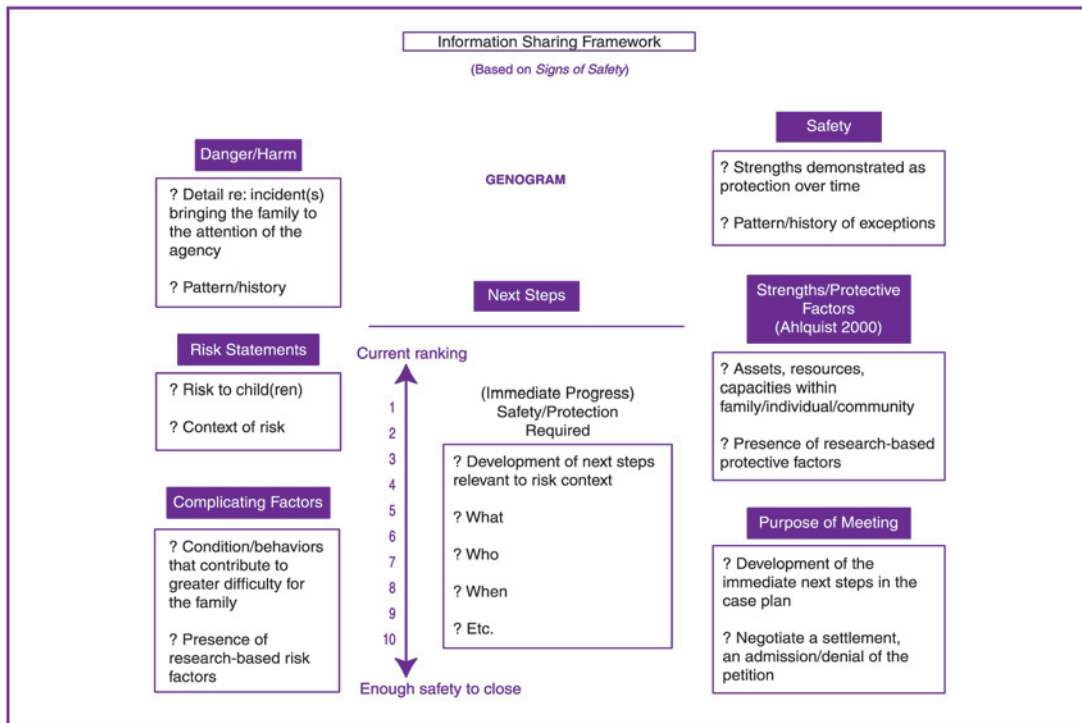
Information Sharing Framework

(Based on *Signs of Safety*)

Danger/Harm

? Detail re: incident(s) bringing the family to the attention of the agency

? Pattern/history

Risk Statements

? Risk to child(ren)

? Context of risk

Complicating Factors

? Condition/behaviors that contribute to greater difficulty for the family

? Presence of research-based risk factors

GENOGRAM

Next Steps

Current ranking

1
2
3
4
5
6
7
8
9
10

Enough safety to close

(Immediate Progress)
Safety/Protection
Required

? Development of next steps relevant to risk context

? What

? Who

? When

? Etc.

Safety

? Strengths demonstrated as protection over time

? Pattern/history of exceptions

Strengths/Protective Factors
(Ahlquist 2000)

? Assets, resources, capacities within family/individual/community

? Presence of research-based protective factors

Purpose of Meeting

? Development of the immediate next steps in the case plan

? Negotiate a settlement, an admission/denial of the petition